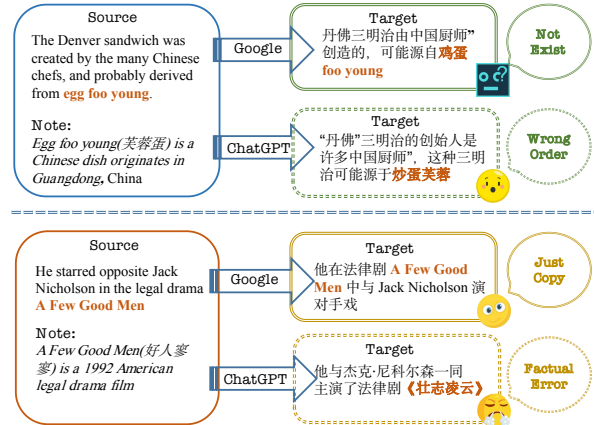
Source

The Denver sandwich was created by the many Chinese chefs, and probably derived from egg foo young.

Note:
Egg foo young(芙蓉蛋) is a Chinese dish originates in Guangdong, China

Google

Target
丹佛三明治由中国厨师”创造的，可能源自鸡蛋 foo young

Not Exist

ChatGPT

Target
“丹佛”三明治的创始人是许多中国厨师”，这种三明治可能源于炒蛋芙蓉

Wrong Order

Source

He starred opposite Jack Nicholson in the legal drama A Few Good Men

Note:
A Few Good Men(好人寥寥) is a 1992 American legal drama film

Google

Target
他在法律剧 A Few Good Men 中与 Jack Nicholson 演对手戏

Just Copy

ChatGPT

Target
他与杰克·尼科尔森一同主演了法律剧《壮志凌云》

Factual Error